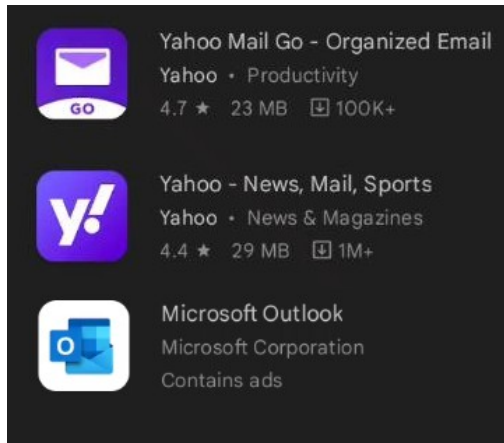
GO
Yahoo Mail Go - Organized Email
Yahoo • Productivity
4.7 ★ 23 MB 100K+

y!
Yahoo - News, Mail, Sports
Yahoo • News & Magazines
4.4 ★ 29 MB 1M+

O
Microsoft Outlook
Microsoft Corporation
Contains ads